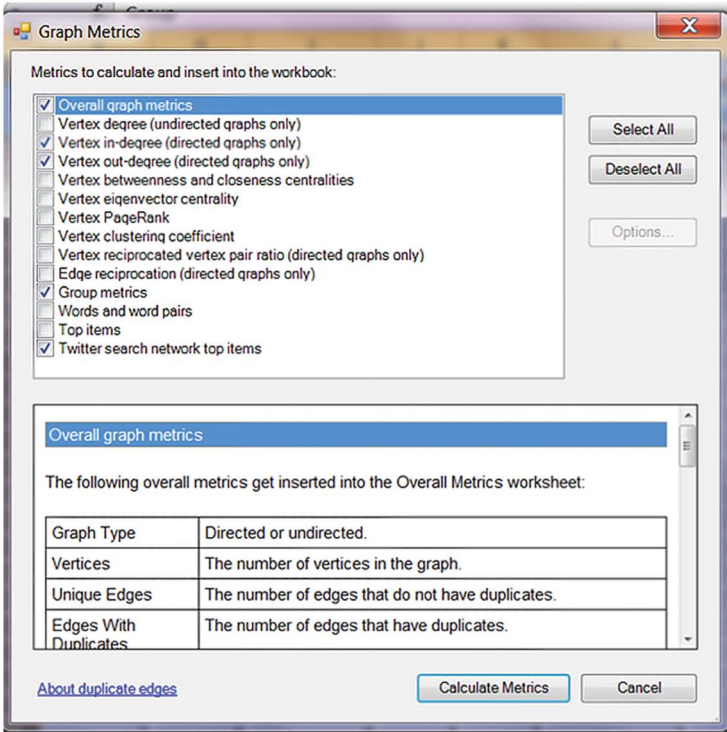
Graph Metrics

Metrics to calculate and insert into the workbook:

☑ Overall graph metrics
☐ Vertex degree (undirected graphs only)
☑ Vertex in-degree (directed graphs only)
☑ Vertex out-degree (directed graphs only)
☐ Vertex betweenness and closeness centralities
☐ Vertex eigenvector centrality
☐ Vertex PageRank
☐ Vertex clustering coefficient
☐ Vertex reciprocated vertex pair ratio (directed graphs only)
☐ Edge reciprocation (directed graphs only)
☑ Group metrics
☐ Words and word pairs
☐ Top items
☑ Twitter search network top items

Select All

Deselect All

Options...

Overall graph metrics

The following overall metrics get inserted into the Overall Metrics worksheet:

| Graph Type | Directed or undirected. |
|---|---|
| Vertices | The number of vertices in the graph. |
| Unique Edges | The number of edges that do not have duplicates. |
| Edges With Duplicates | The number of edges that have duplicates. |

About duplicate edges

Calculate Metrics

Cancel